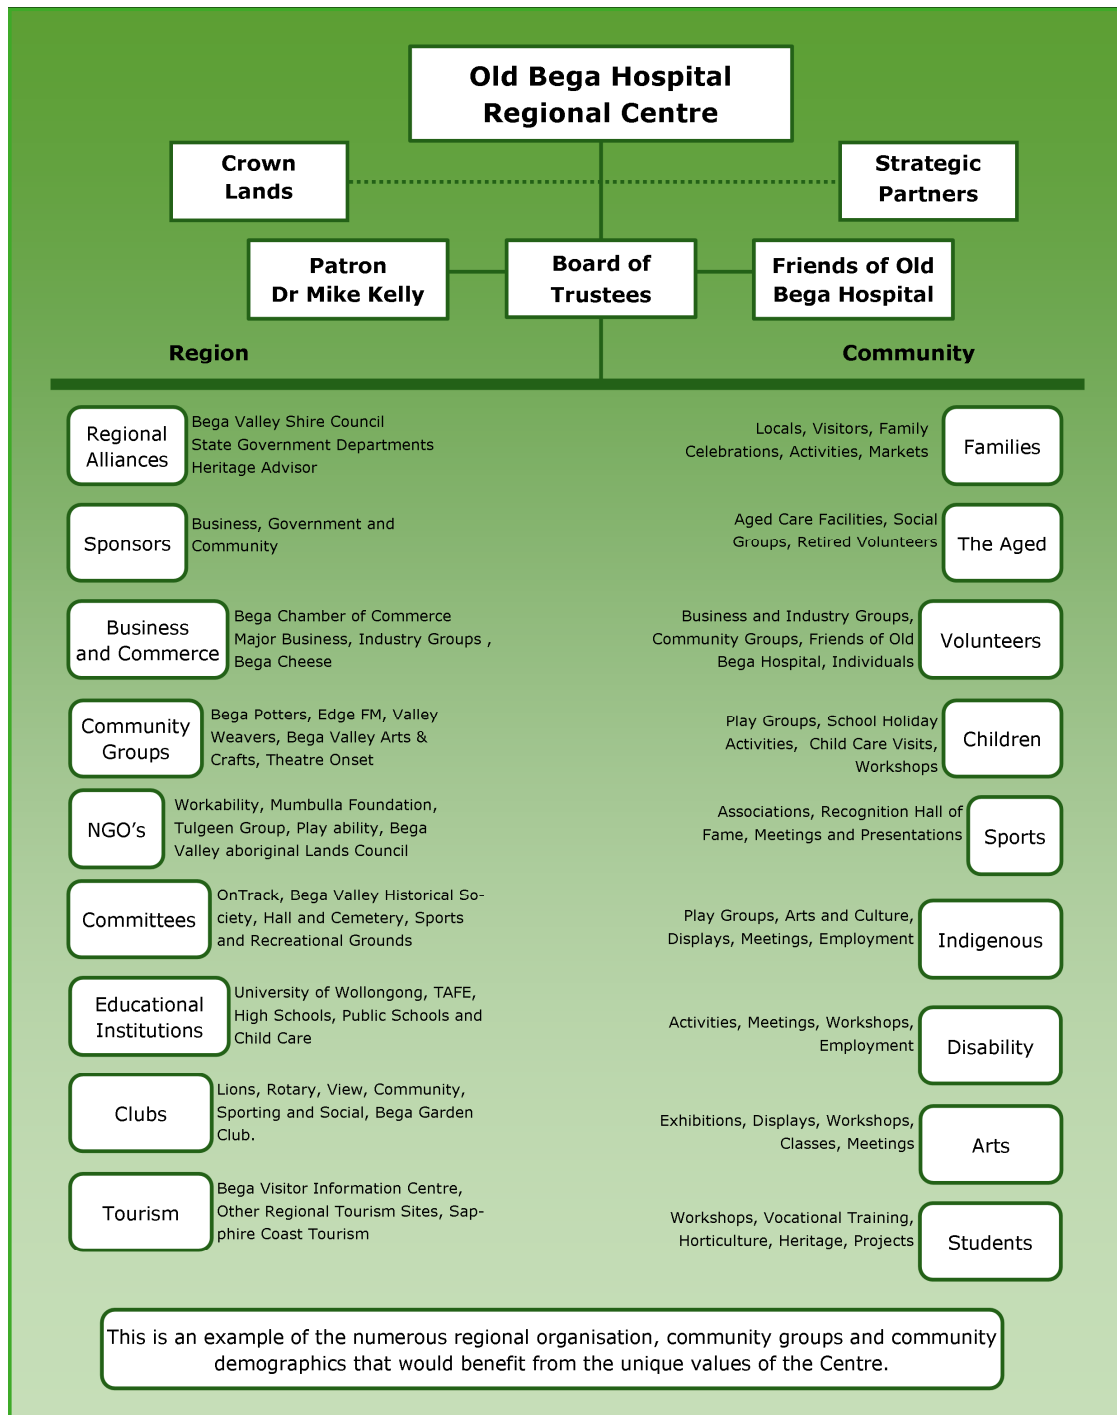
Old Bega Hospital Regional Centre

Crown Lands

Strategic Partners

Patron Dr Mike Kelly

Board of Trustees

Friends of Old Bega Hospital

Region

Community

Regional Alliances
Bega Valley Shire Council
State Government Departments
Heritage Advisor

Sponsors
Business, Government and Community

Business and Commerce
Bega Chamber of Commerce
Major Business, Industry Groups , Bega Cheese

Community Groups
Bega Potters, Edge FM, Valley Weavers, Bega Valley Arts & Crafts, Theatre Onset

NGO's
Workability, Mumbulla Foundation, Tulgeen Group, Play ability, Bega Valley aboriginal Lands Council

Committees
OnTrack, Bega Valley Historical Society, Hall and Cemetery, Sports and Recreational Grounds

Educational Institutions
University of Wollongong, TAFE, High Schools, Public Schools and Child Care

Clubs
Lions, Rotary, View, Community, Sporting and Social, Bega Garden Club.

Tourism
Bega Visitor Information Centre, Other Regional Tourism Sites, Sapphire Coast Tourism

Locals, Visitors, Family Celebrations, Activities, Markets
Families

Aged Care Facilities, Social Groups, Retired Volunteers
The Aged

Business and Industry Groups, Community Groups, Friends of Old Bega Hospital, Individuals
Volunteers

Play Groups, School Holiday Activities, Child Care Visits, Workshops
Children

Associations, Recognition Hall of Fame, Meetings and Presentations
Sports

Play Groups, Arts and Culture, Displays, Meetings, Employment
Indigenous

Activities, Meetings, Workshops, Employment
Disability

Exhibitions, Displays, Workshops, Classes, Meetings
Arts

Workshops, Vocational Training, Horticulture, Heritage, Projects
Students

This is an example of the numerous regional organisation, community groups and community demographics that would benefit from the unique values of the Centre.